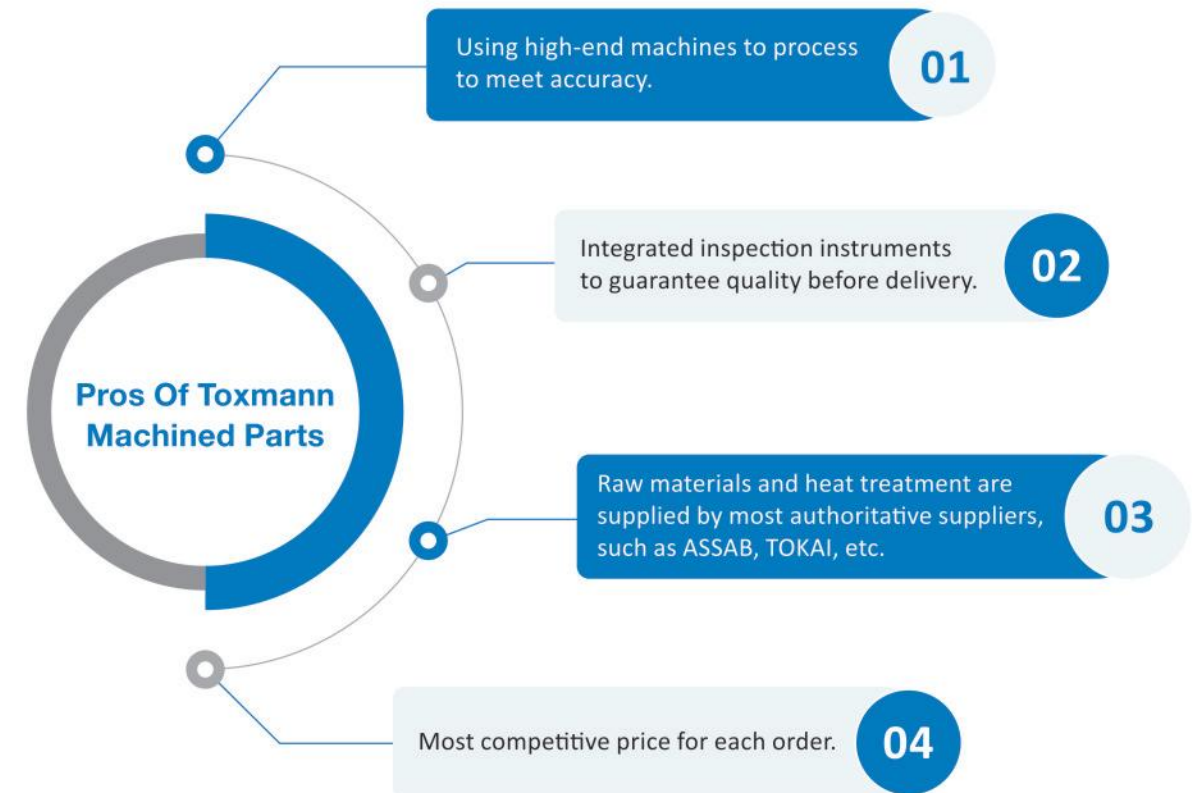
Pros Of Toxmann Machined Parts

Using high-end machines to process to meet accuracy.

01

Integrated inspection instruments to guarantee quality before delivery.

02

Raw materials and heat treatment are supplied by most authoritative suppliers, such as ASSAB, TOKAI, etc.

03

Most competitive price for each order.

04